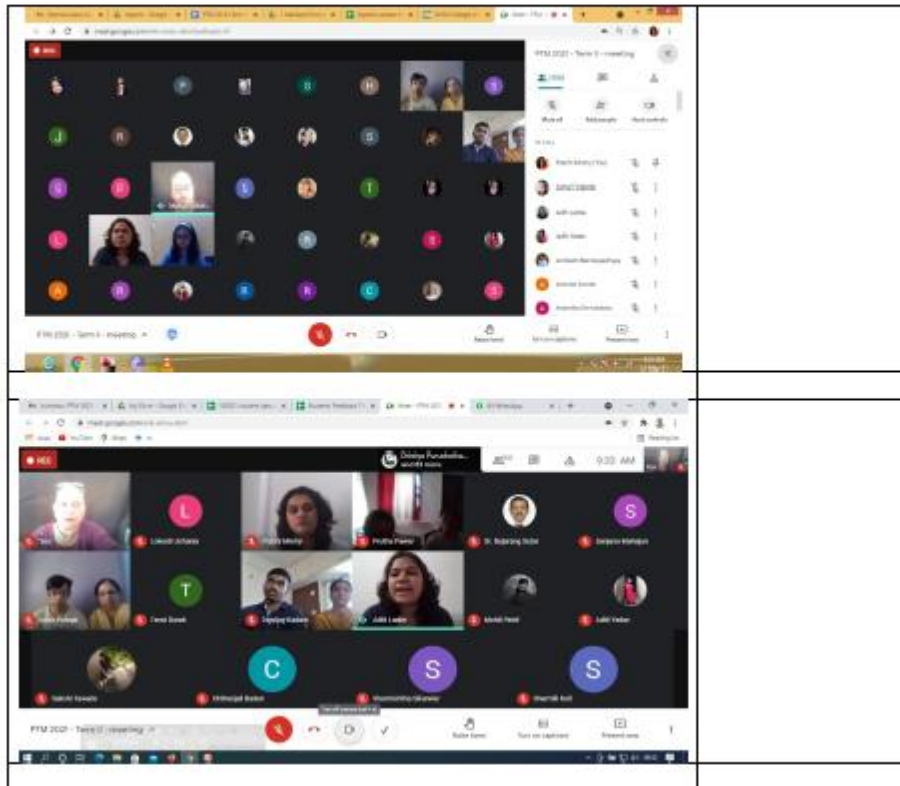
PTM 2021 - Term II - meeting

Mute all

P
J
R
G
L
A
S
T

PTM 2021 - Term II - meeting

Raise hand

Turn on captions

Present now

REC

9:33 AM

L
T
C
S
S
S

Lokesh Acharya

Pratibha Pawar

Dr. Bajarang Dubal

Sanjana Mahajan

Tanvi Gurav

Sahil Yadav

Aditi Ladde

PTM 2021 - Term II - meeting

Raise hand

Turn on captions

Present now